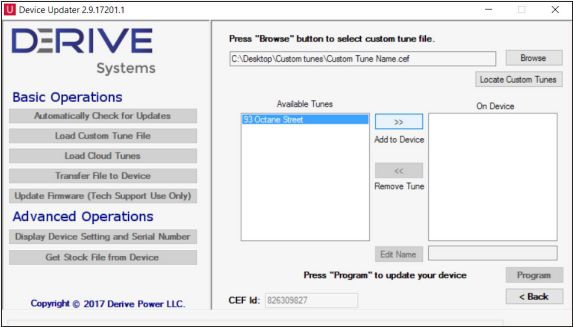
Device Updater 2.9.17201.1

DERIVE
Systems

Basic Operations
Automatically Check for Updates
Load Custom Tune File
Load Cloud Tunes
Transfer File to Device
Update Firmware (Tech Support Use Only)

Advanced Operations
Display Device Setting and Serial Number
Get Stock File from Device

Copyright © 2017 Derive Power LLC.

Press "Browse" button to select custom tune file.
C:\Desktop\Custom tunes\Custom Tune Name.cef
Browse
Locate Custom Tunes

Available Tunes
93 Octane Street
>>
Add to Device
<<
Remove Tune
On Device

Edit Name

Press "Program" to update your device
Program

CEF Id: 826309827
< Back